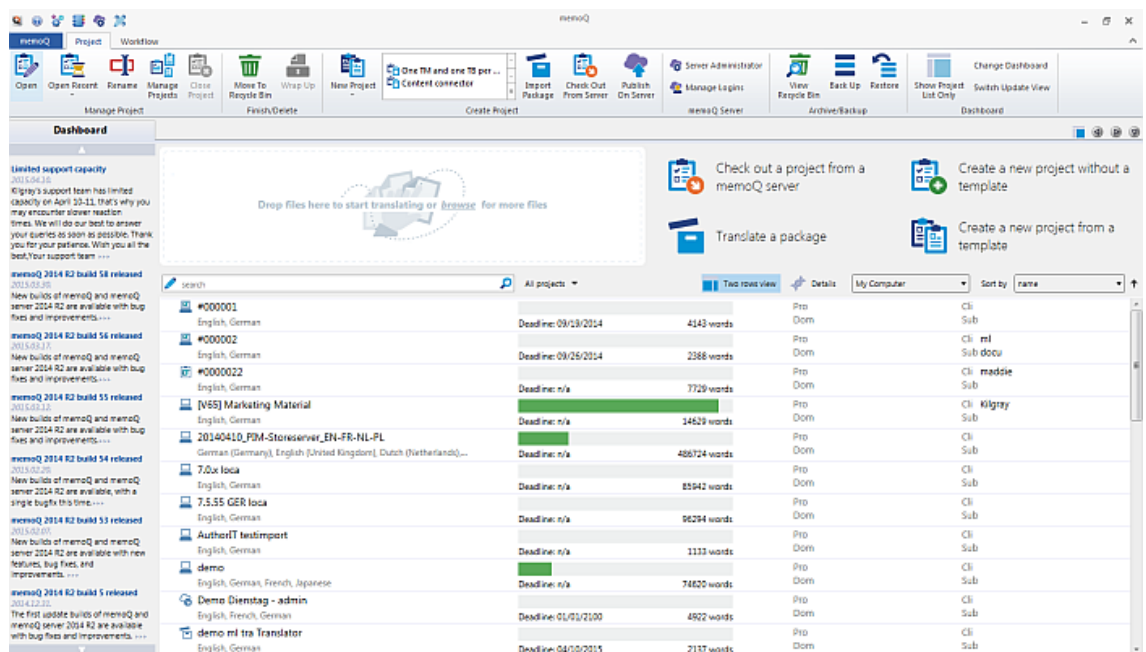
memoQ

memoQ Project Workflow

Open Open Recent Rename Manage Projects Close Project
Manage Project

Move To Recycle Bin Wrap Up
Finish/Delete

New Project One TM and one TB per ... Content connector
Import Package Check Out From Server Publish On Server
Create Project

Server Administrator
Manage Logins
memoQ Server

View Recycle Bin Back Up Restore
Archive/Backup

Show Project List Only Change Dashboard Switch Update View
Dashboard

Dashboard

Limited support capacity
2015.04.16.
Kilgray's support team has limited capacity on April 10-11, that's why you may encounter slower reaction times. We will do our best to answer your queries as soon as possible. Thank you for your patience. Wish you all the best,Your support team ...

memoQ 2014 R2 build 58 released
2015.03.30.
New builds of memoQ and memoQ server 2014 R2 are available with bug fixes and improvements....

memoQ 2014 R2 build 56 released
2015.03.17.
New builds of memoQ and memoQ server 2014 R2 are available with bug fixes and improvements....

memoQ 2014 R2 build 55 released
2015.03.12.
New builds of memoQ and memoQ server 2014 R2 are available with bug fixes and improvements....

memoQ 2014 R2 build 54 released
2015.02.20.
New builds of memoQ and memoQ server 2014 R2 are available, with a single bugfix this time....

memoQ 2014 R2 build 53 released
2015.02.07.
New builds of memoQ and memoQ server 2014 R2 are available with new features, bug fixes, and improvements. ...

memoQ 2014 R2 build 5 released
2014.12.31.
The first update builds of memoQ and memoQ server 2014 R2 are available with bug fixes and improvements. ...

Drop files here to start translating or browse for more files

Check out a project from a memoQ server
Create a new project without a template
Translate a package
Create a new project from a template

search
All projects
Two rows view Details My Computer Sort by name

| Project | Deadline | Words | | |
|---|---|---|---|---|
| #000001<br>English, German | Deadline: 09/19/2014 | 4143 words | Pro<br>Dom | Cli<br>Sub |
| #000002<br>English, German | Deadline: 09/26/2014 | 2388 words | Pro<br>Dom | Cli ml<br>Sub docu |
| #0000022<br>English, German | Deadline: n/a | 7729 words | Pro<br>Dom | Cli maddie<br>Sub |
| [V65] Marketing Material<br>English, German | Deadline: n/a | 14629 words | Pro<br>Dom | Cli Kilgray<br>Sub |
| 20140410_PIM-Storeserver_EN-FR-NL-PL<br>German (Germany), English (United Kingdom), Dutch (Netherlands)... | Deadline: n/a | 486724 words | Pro<br>Dom | Cli<br>Sub |
| 7.0x loca<br>English, German | Deadline: n/a | 85942 words | Pro<br>Dom | Cli<br>Sub |
| 7.5.55 GER loca<br>English, German | Deadline: n/a | 96294 words | Pro<br>Dom | Cli<br>Sub |
| AuthorIT testimport<br>English, German | Deadline: n/a | 1133 words | Pro<br>Dom | Cli<br>Sub |
| demo<br>English, German, French, Japanese | Deadline: n/a | 74620 words | Pro<br>Dom | Cli<br>Sub |
| Demo Dienstag - admin<br>English, French, German | Deadline: 01/01/2100 | 4922 words | Pro<br>Dom | Cli<br>Sub |
| demo ml tra Translator<br>English, German | Deadline: 04/10/2015 | 2137 words | Pro<br>Dom | Cli<br>Sub |